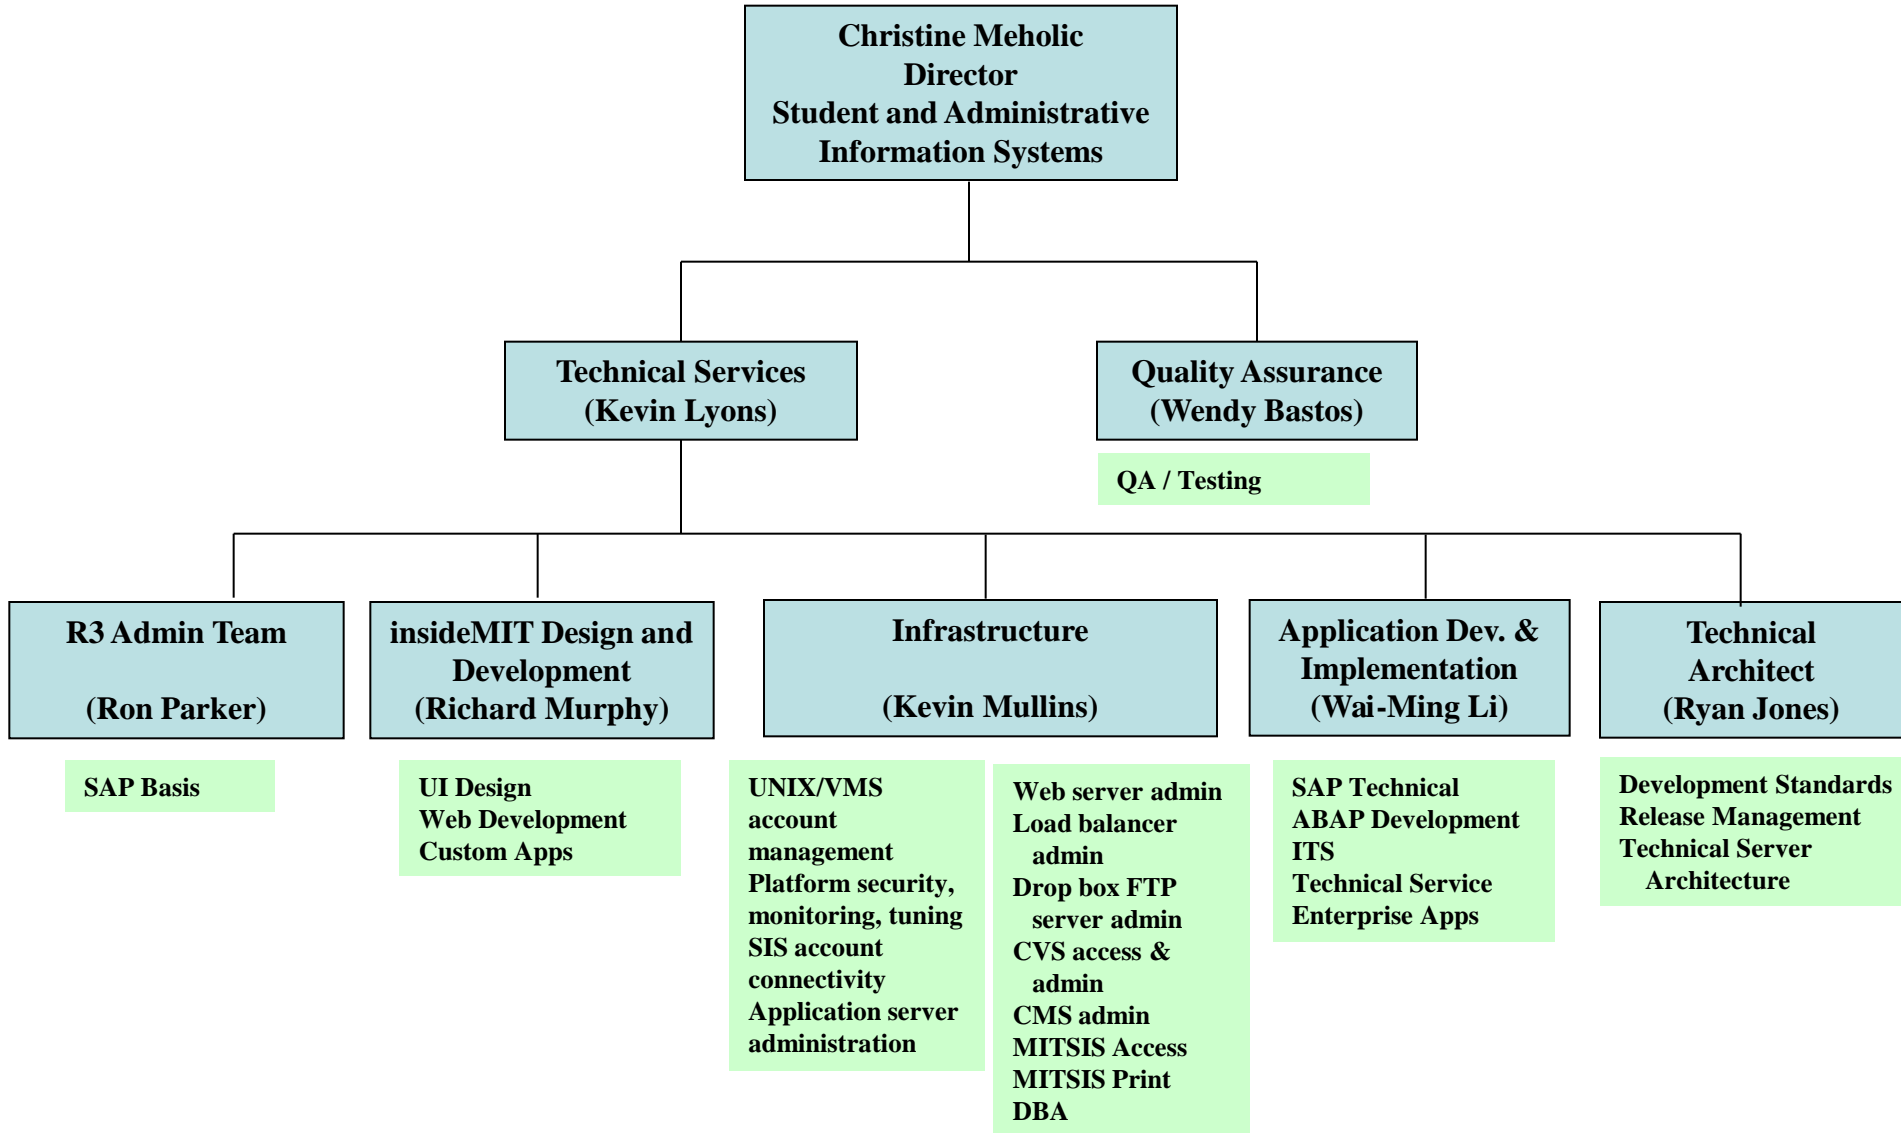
Christine Meholic
Director
Student and Administrative
Information Systems

Technical Services
(Kevin Lyons)

Quality Assurance
(Wendy Bastos)

QA / Testing

R3 Admin Team

(Ron Parker)

SAP Basis

insideMIT Design and Development
(Richard Murphy)

UI Design
Web Development
Custom Apps

Infrastructure

(Kevin Mullins)

UNIX/VMS account management
Platform security, monitoring, tuning
SIS account connectivity
Application server administration

Web server admin
Load balancer admin
Drop box FTP server admin
CVS access & admin
CMS admin
MITSIS Access
MITSIS Print
DBA

Application Dev. & Implementation
(Wai-Ming Li)

SAP Technical
ABAP Development
ITS
Technical Service
Enterprise Apps

Technical Architect
(Ryan Jones)

Development Standards
Release Management
Technical Server Architecture